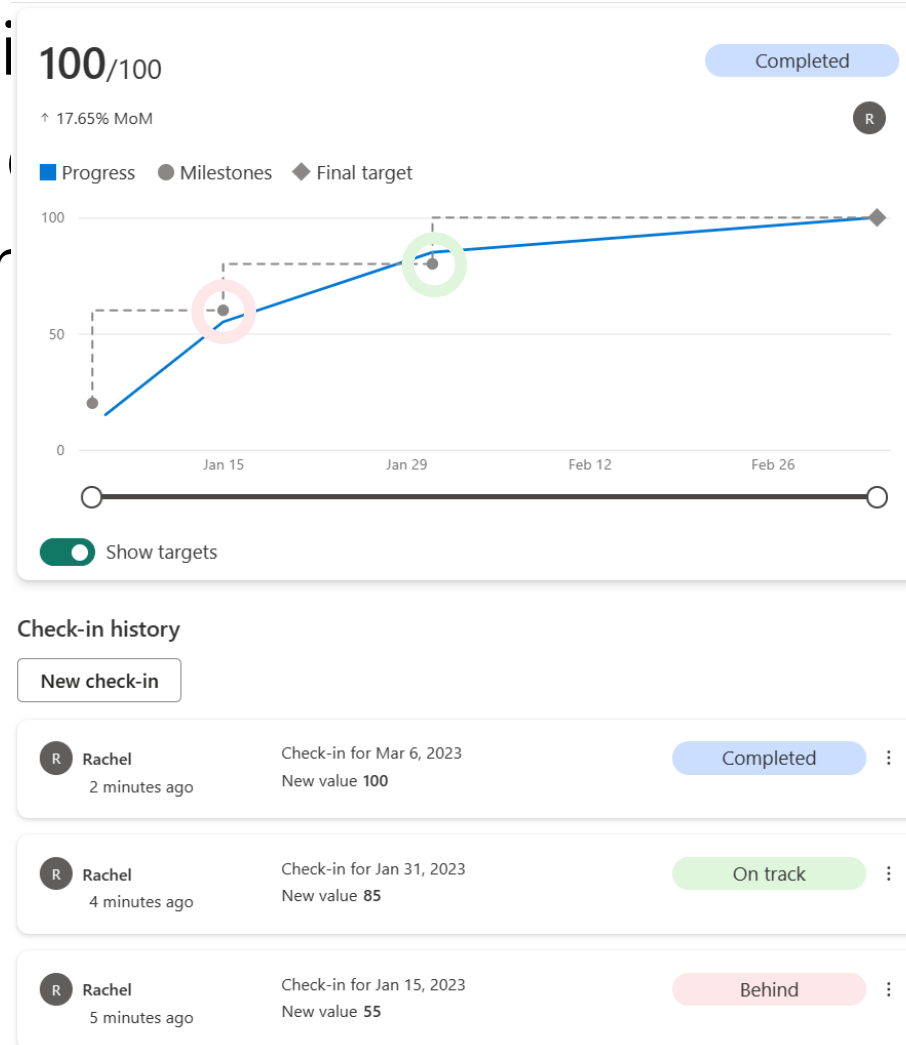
100/100

Completed

↑ 17.65% MoM

R

Progress Milestones Final target

100

50

0

Jan 15 Jan 29 Feb 12 Feb 26

Show targets

Check-in history

New check-in

R Rachel
2 minutes ago

Check-in for Mar 6, 2023
New value **100**

Completed

R Rachel
4 minutes ago

Check-in for Jan 31, 2023
New value **85**

On track

R Rachel
5 minutes ago

Check-in for Jan 15, 2023
New value **55**

Behind